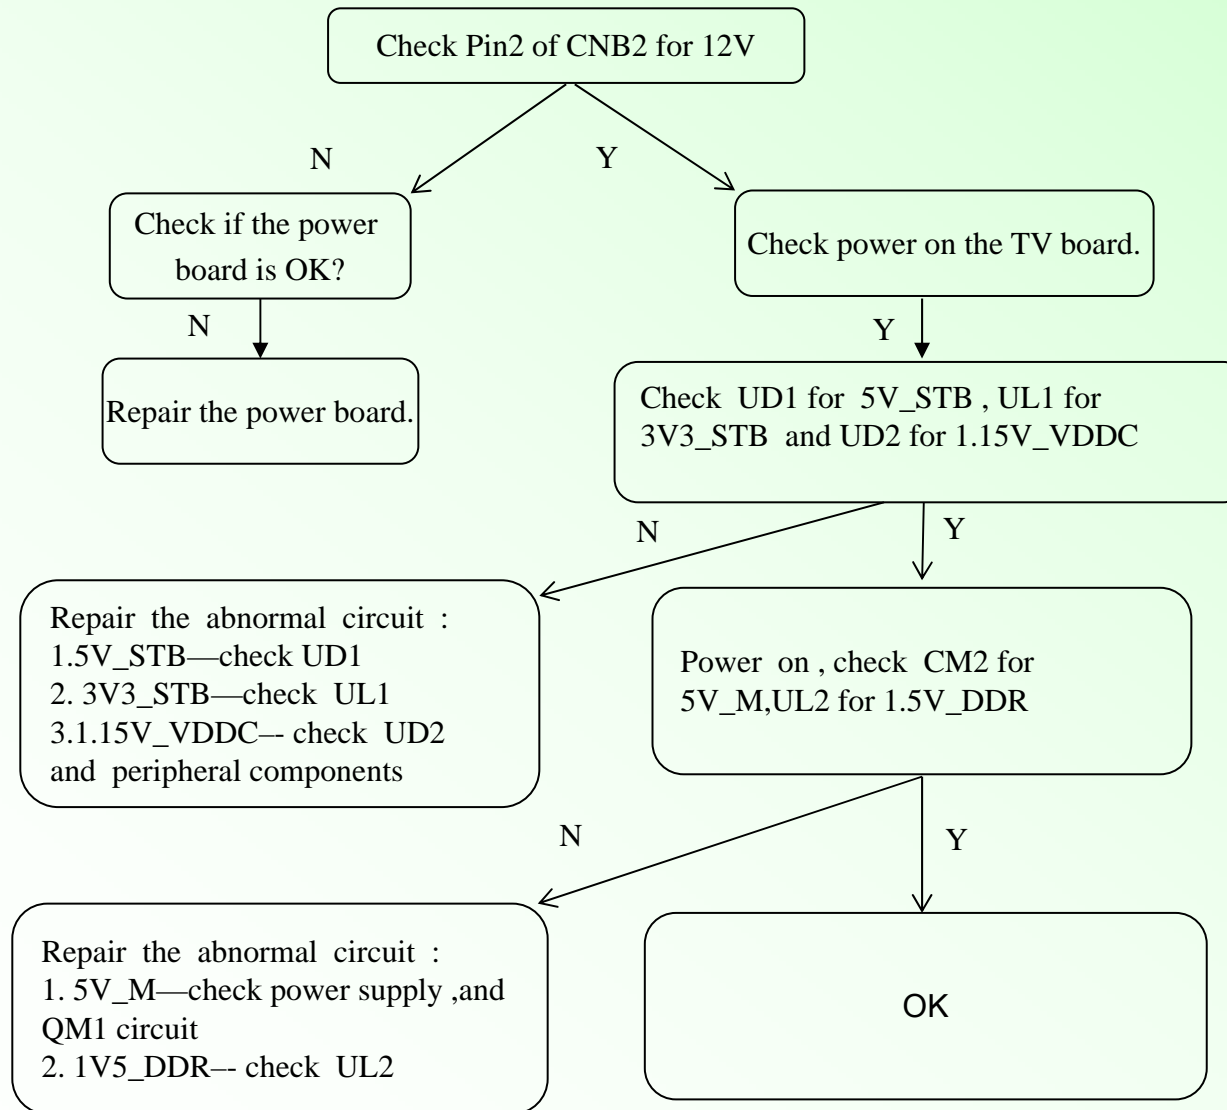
Check Pin2 of CNB2 for 12V

N

Y

Check if the power board is OK?

Check power on the TV board.

N

Y

Repair the power board.

Check UD1 for 5V_STB , UL1 for 3V3_STB and UD2 for 1.15V_VDDC

N

Y

Repair the abnormal circuit :
1.5V_STB—check UD1
2. 3V3_STB—check UL1
3.1.15V_VDDC–- check UD2 and peripheral components

Power on , check CM2 for 5V_M,UL2 for 1.5V_DDR

N

Y

Repair the abnormal circuit :
1. 5V_M—check power supply ,and QM1 circuit
2. 1V5_DDR–- check UL2

OK